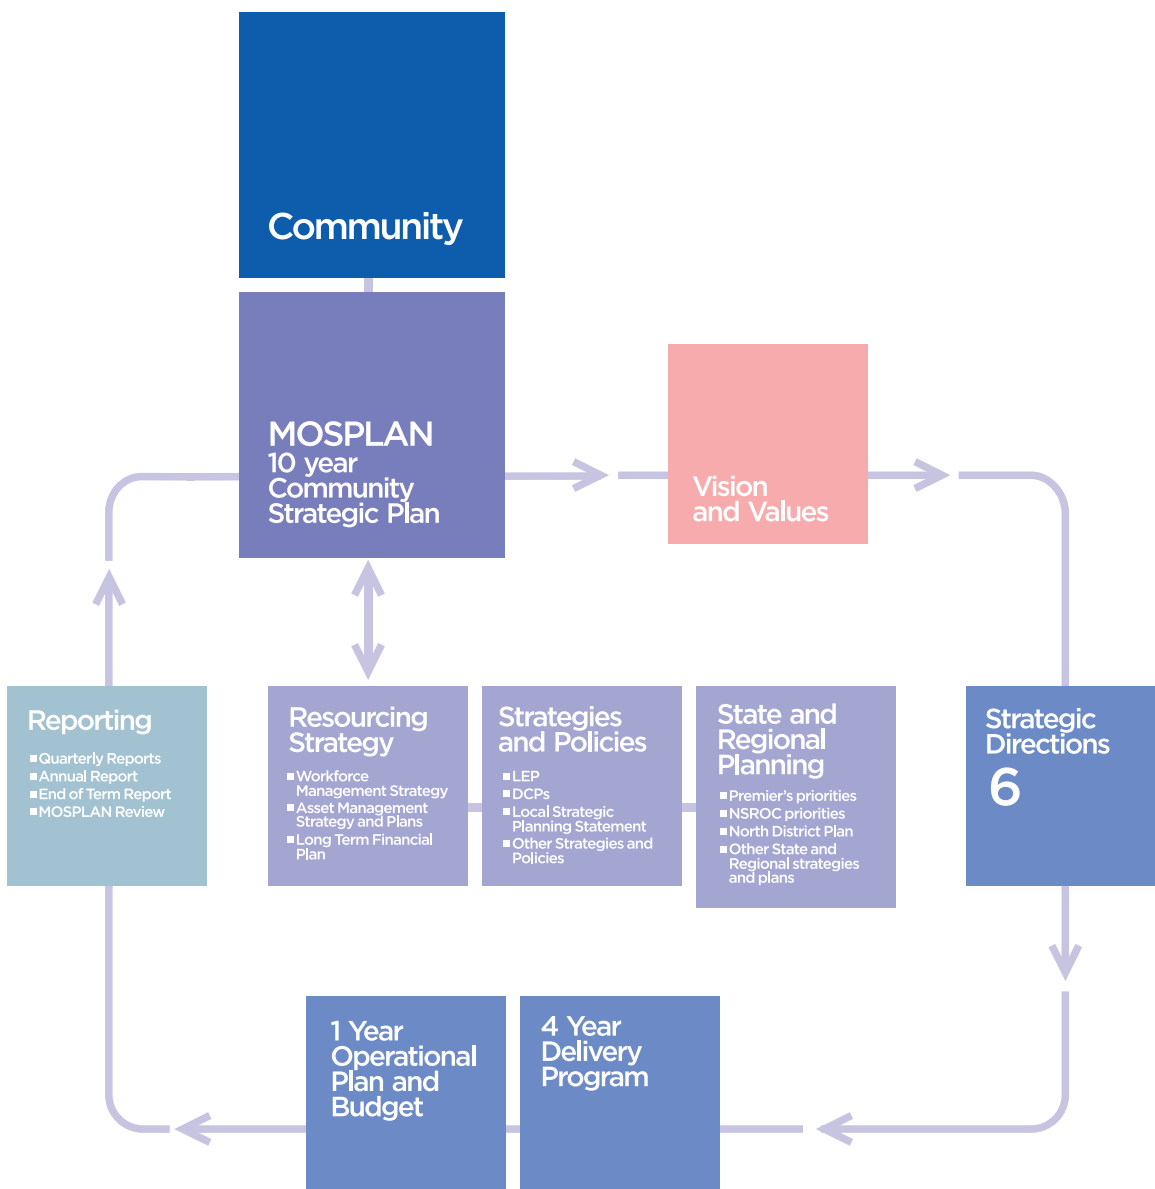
Community

MOSPLAN
10 year Community Strategic Plan

Vision and Values

Reporting
■ Quarterly Reports
■ Annual Report
■ End of Term Report
■ MOSPLAN Review

Resourcing Strategy
■ Workforce Management Strategy
■ Asset Management Strategy and Plans
■ Long Term Financial Plan

Strategies and Policies
■ LEP
■ DCPs
■ Local Strategic Planning Statement
■ Other Strategies and Policies

State and Regional Planning
■ Premier's priorities
■ NSROC priorities
■ North District Plan
■ Other State and Regional strategies and plans

Strategic Directions
6

1 Year Operational Plan and Budget

4 Year Delivery Program